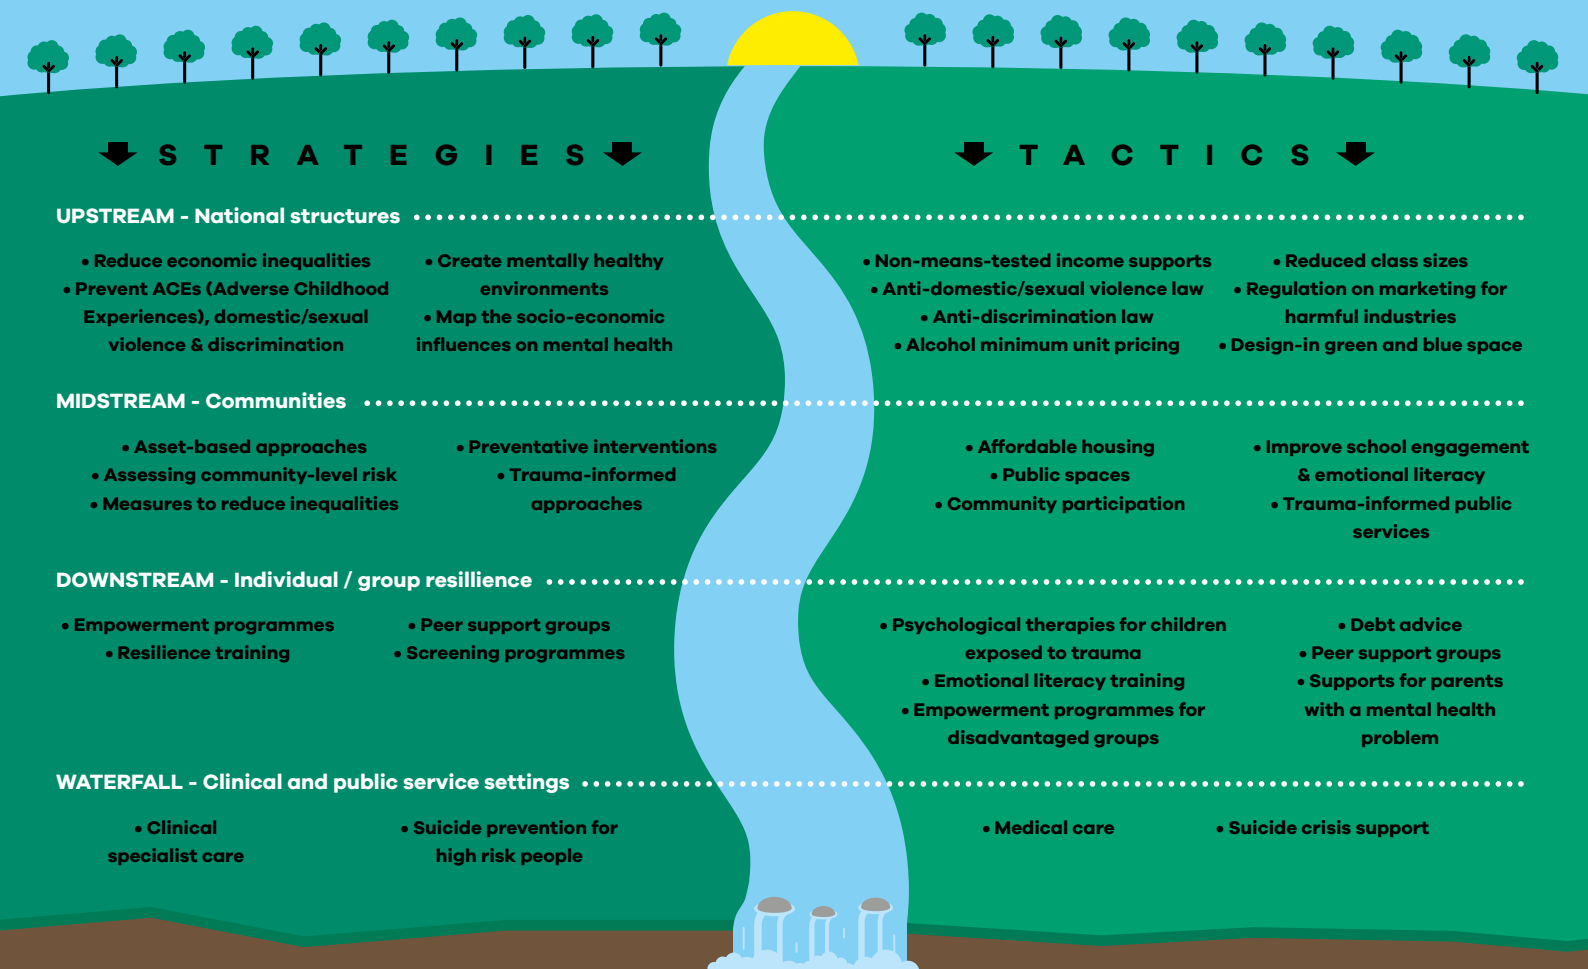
STRATEGIES

TACTICS

UPSTREAM - National structures

• Reduce economic inequalities
• Prevent ACEs (Adverse Childhood Experiences), domestic/sexual violence & discrimination

• Create mentally healthy environments
• Map the socio-economic influences on mental health

• Non-means-tested income supports
• Anti-domestic/sexual violence law
• Anti-discrimination law
• Alcohol minimum unit pricing

• Reduced class sizes
• Regulation on marketing for harmful industries
• Design-in green and blue space

MIDSTREAM - Communities

• Asset-based approaches
• Assessing community-level risk
• Measures to reduce inequalities

• Preventative interventions
• Trauma-informed approaches

• Affordable housing
• Public spaces
• Community participation

• Improve school engagement & emotional literacy
• Trauma-informed public services

DOWNSTREAM - Individual / group resillience

• Empowerment programmes
• Resilience training

• Peer support groups
• Screening programmes

• Psychological therapies for children exposed to trauma
• Emotional literacy training
• Empowerment programmes for disadvantaged groups

• Debt advice
• Peer support groups
• Supports for parents with a mental health problem

WATERFALL - Clinical and public service settings

• Clinical specialist care

• Suicide prevention for high risk people

• Medical care

• Suicide crisis support